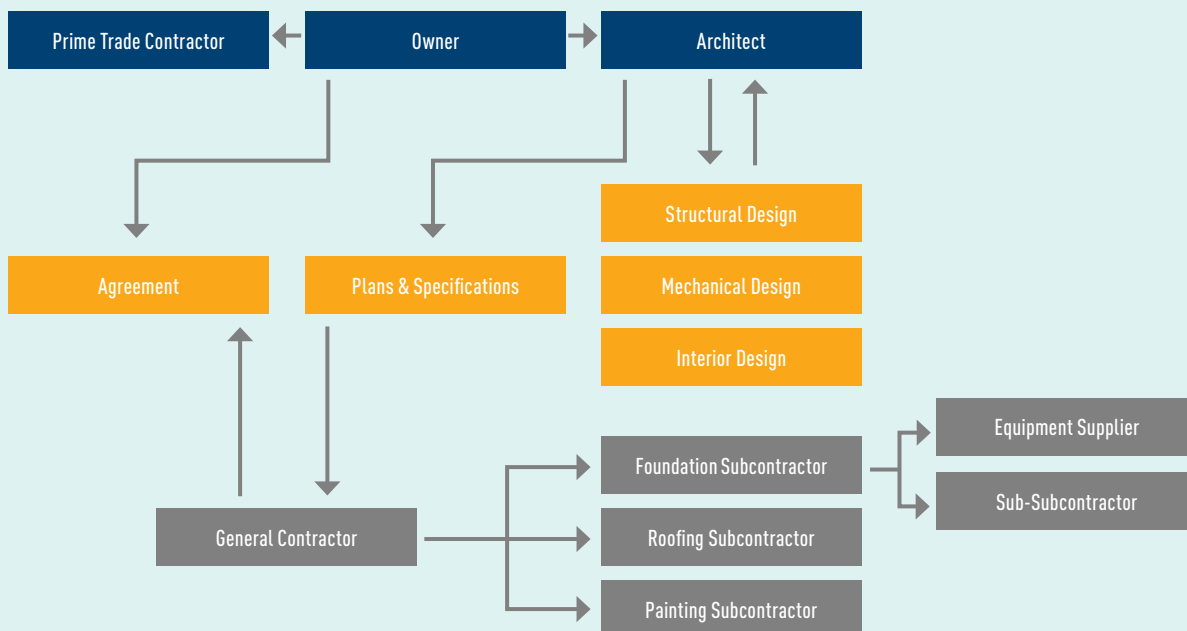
Prime Trade Contractor

Owner

Architect

Structural Design

Agreement

Plans & Specifications

Mechanical Design

Interior Design

Equipment Supplier

Foundation Subcontractor

Sub-Subcontractor

General Contractor

Roofing Subcontractor

Painting Subcontractor